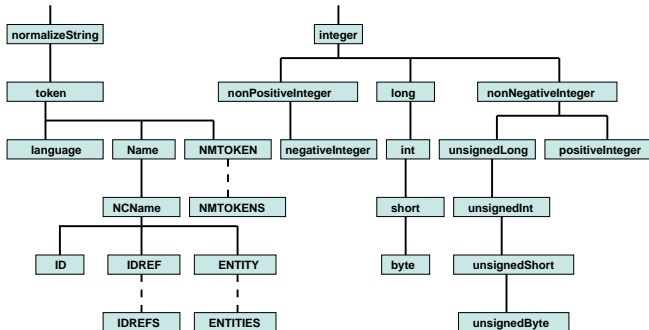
normalizeString

token

language

Name

NMTOKEN

NCName

NMTOKENS

ID

IDREF

ENTITY

IDREFS

ENTITIES

integer

nonPositiveInteger

long

nonNegativeInteger

negativeInteger

int

unsignedLong

positiveInteger

short

unsignedInt

byte

unsignedShort

unsignedByte